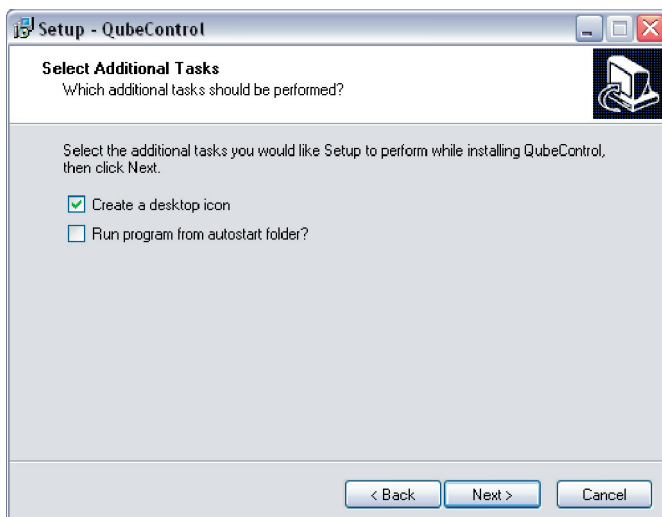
Setup - QubeControl

Select Additional Tasks
Which additional tasks should be performed?

Select the additional tasks you would like Setup to perform while installing QubeControl, then click Next.

Create a desktop icon

Run program from autostart folder?

< Back
Next >
Cancel